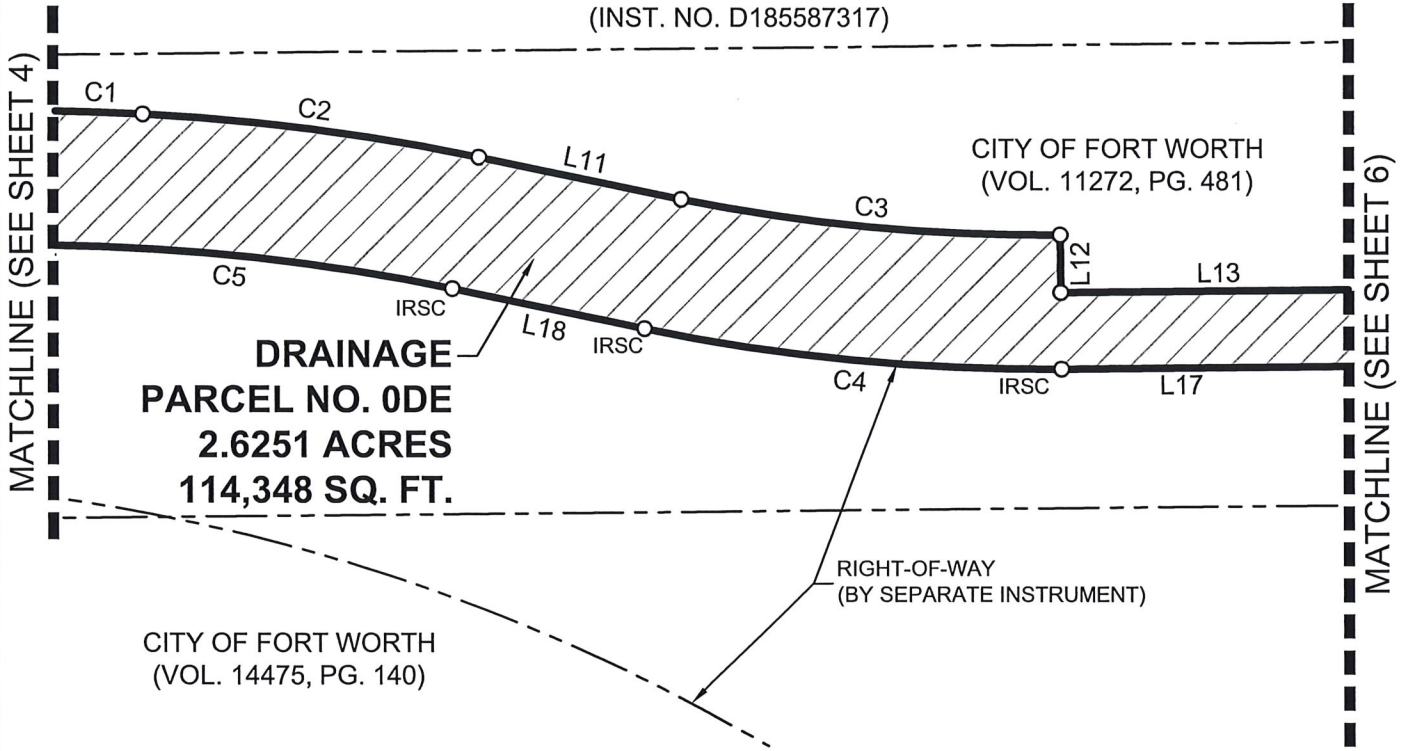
(INST. NO. D185587317)

MATCHLINE (SEE SHEET 4)

C1

C2

L11

C3

CITY OF FORT WORTH
(VOL. 11272, PG. 481)

L12

L13

C5

IRSC

L18

IRSC

C4

IRSC

L17

DRAINAGE
PARCEL NO. 0DE
2.6251 ACRES
114,348 SQ. FT.

MATCHLINE (SEE SHEET 6)

RIGHT-OF-WAY
(BY SEPARATE INSTRUMENT)

CITY OF FORT WORTH
(VOL. 14475, PG. 140)